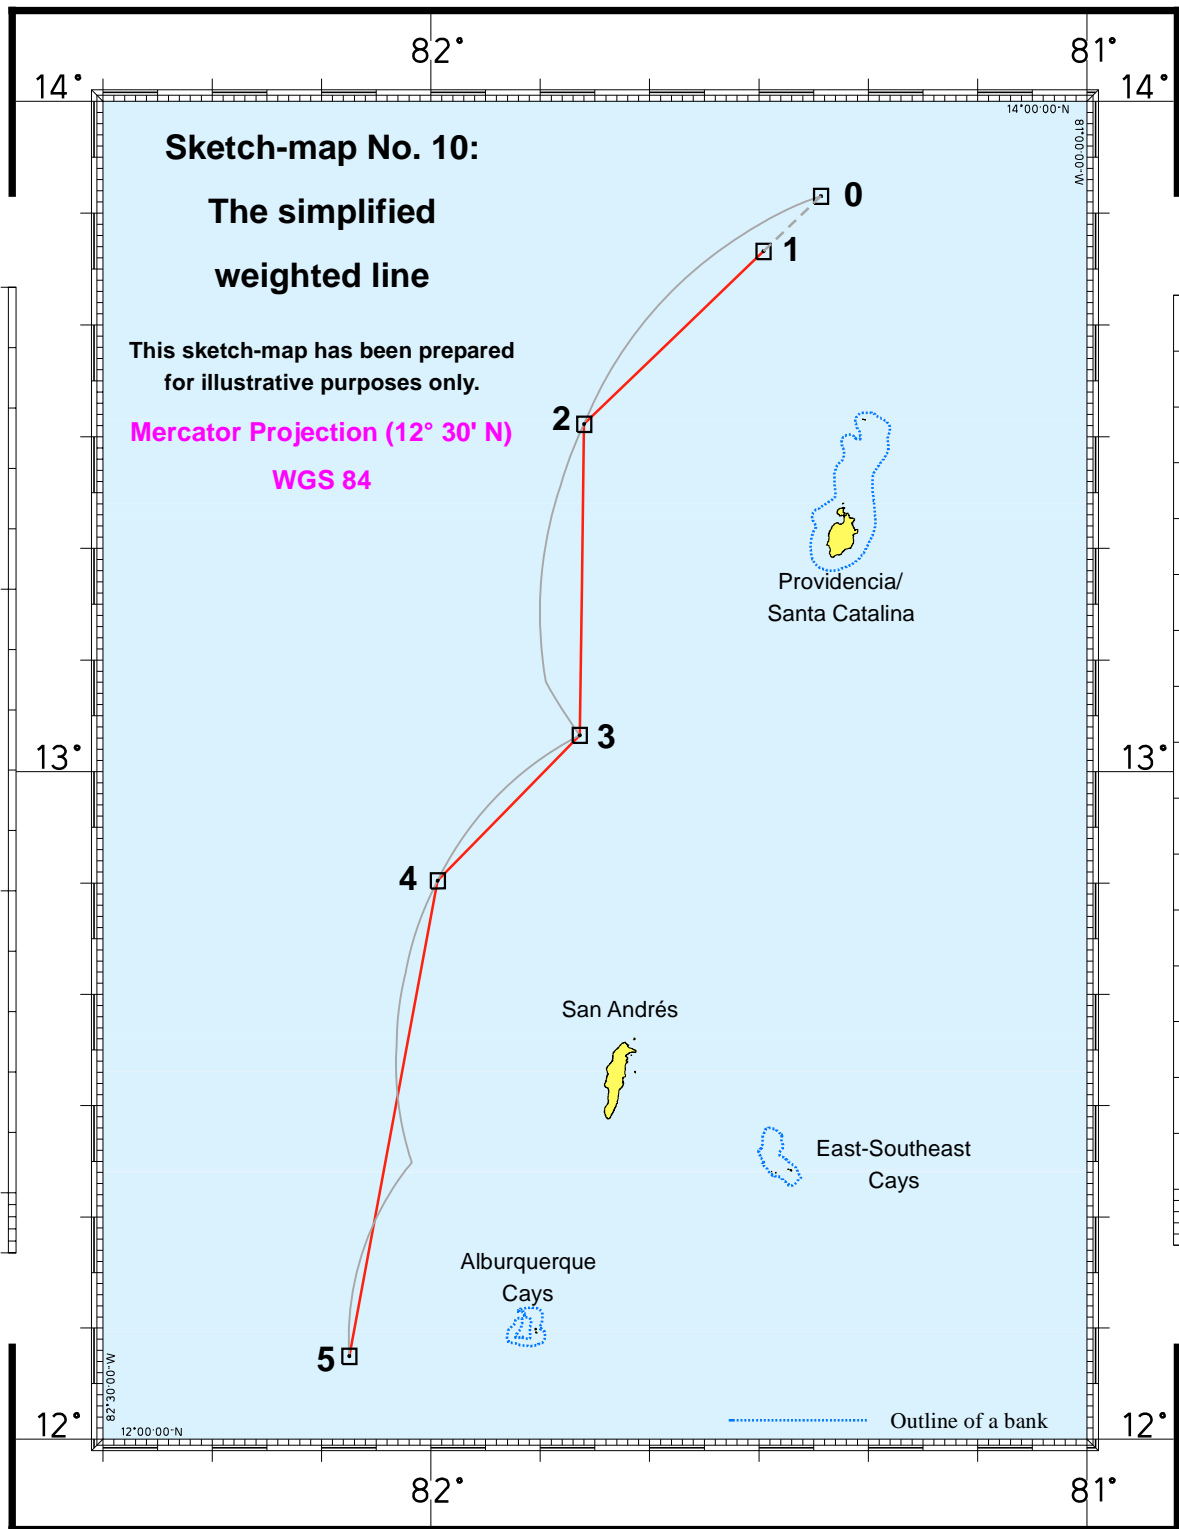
82° 81°

14° 14°

14°00'00"N

81°00'00"W

Sketch-map No. 10:

The simplified

weighted line

This sketch-map has been prepared for illustrative purposes only.

Mercator Projection (12° 30' N)

WGS 84

0

1

2

Providencia/
Santa Catalina

13° 13°

3

4

San Andrés

East-Southeast
Cays

Alburquerque
Cays

5

82°30'00"W

12° 12°

12°00'00"N

Outline of a bank

82° 81°